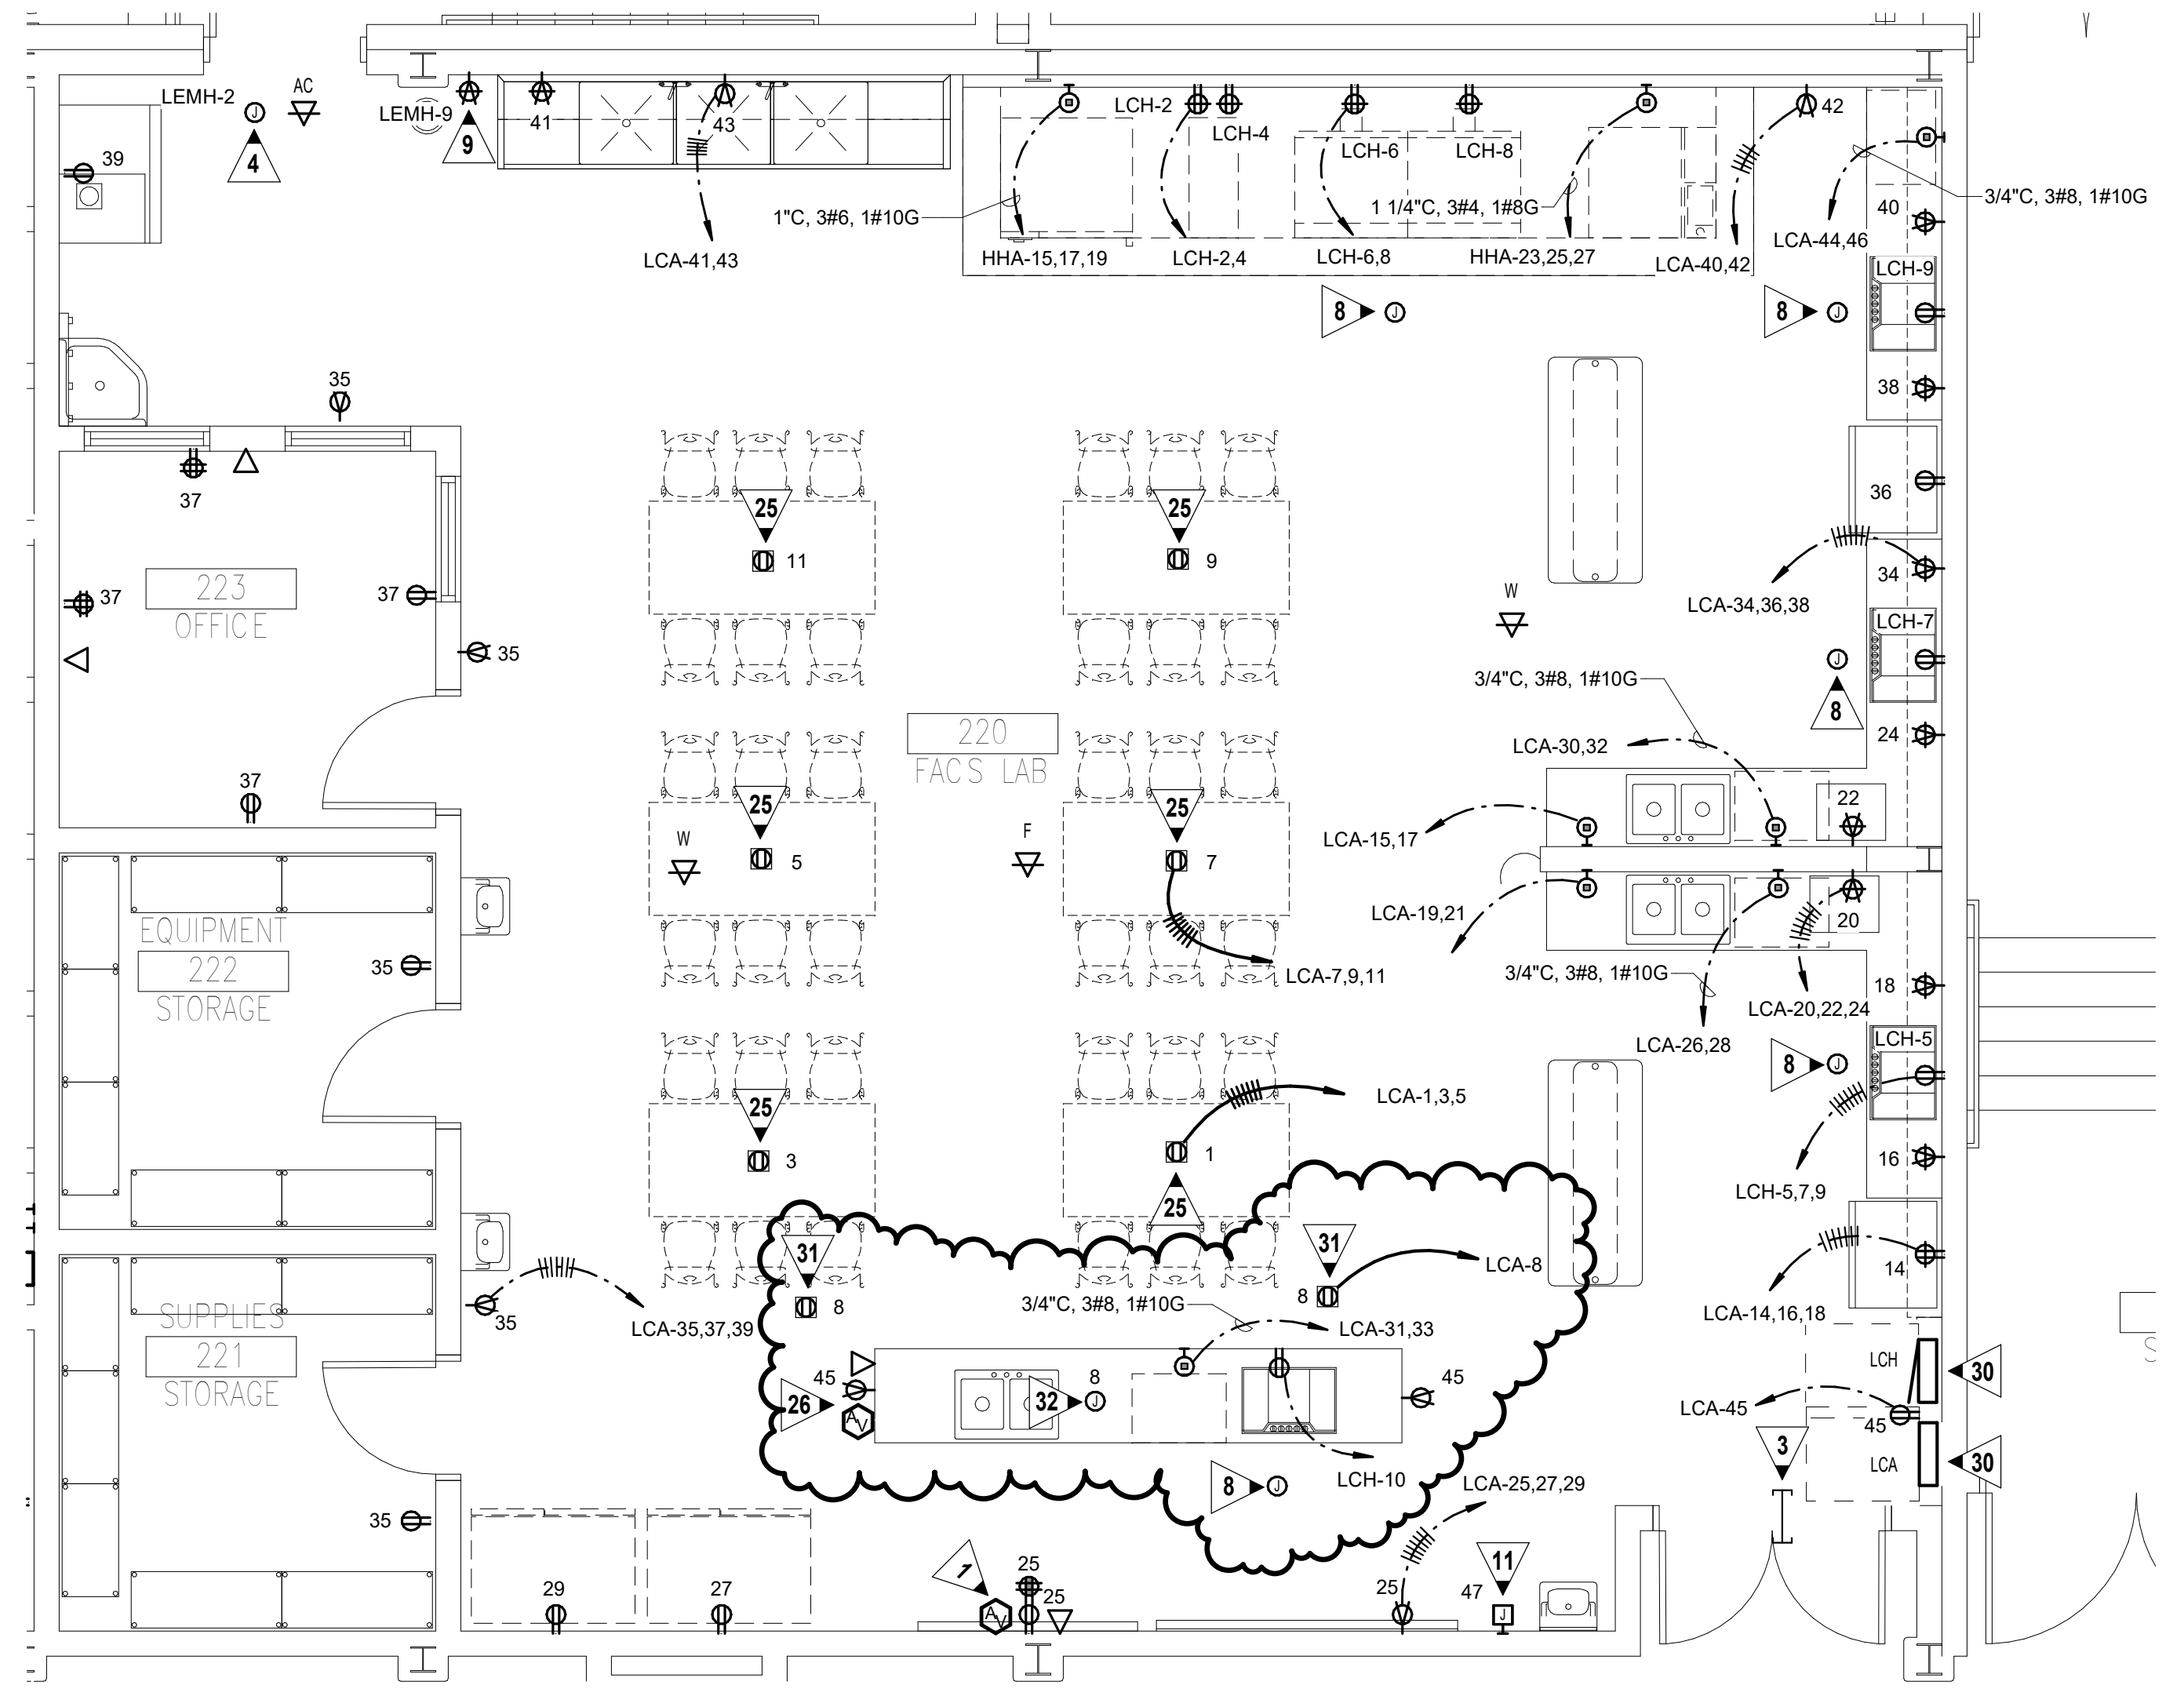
LEMH-2
AC
4
LEMH-9
9
41
43
LCA-41,43
1"C, 3#6, 1#10G
LCH-2
LCH-4
LCH-6
LCH-8
1 1/4"C, 3#4, 1#8G
HHA-15,17,19
LCH-2,4
LCH-6,8
HHA-23,25,27
LCA-40,42
42
3/4"C, 3#8, 1#10G
40
LCA-44,46
LCH-9
8
8
39
35
37
37
223
OFFICE
37
35
37
25
11
25
9
38
36
34
LCA-34,36,38
W
LCH-7
8
3/4"C, 3#8, 1#10G
24
LCA-30,32
220
FACS LAB
25
5
W
F
25
7
LCA-15,17
22
LCA-19,21
20
3/4"C, 3#8, 1#10G
LCA-7,9,11
18
LCA-20,22,24
LCA-26,28
LCH-5
8
EQUIPMENT
222
STORAGE
35
25
3
LCA-1,3,5
1
25
16
LCH-5,7,9
31
31
8
8
LCA-8
14
LCA-14,16,18
SUPPLIES
221
STORAGE
35
LCA-35,37,39
3/4"C, 3#8, 1#10G
LCA-31,33
LCH
30
45
26
8
32
45
LCA-45
45
LCA
30
3
8
LCH-10
LCA-25,27,29
35
29
27
1
25
25
25
47
11